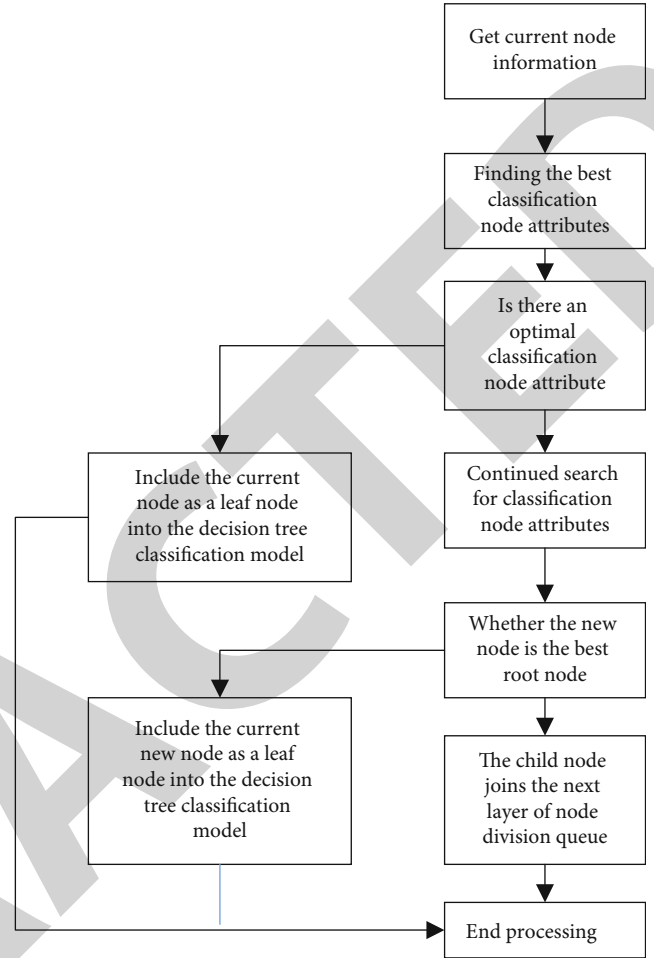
Get current node information

Finding the best classification node attributes

Is there an optimal classification node attribute

Include the current node as a leaf node into the decision tree classification model

Continued search for classification node attributes

Whether the new node is the best root node

Include the current new node as a leaf node into the decision tree classification model

The child node joins the next layer of node division queue

End processing

RETRACTED